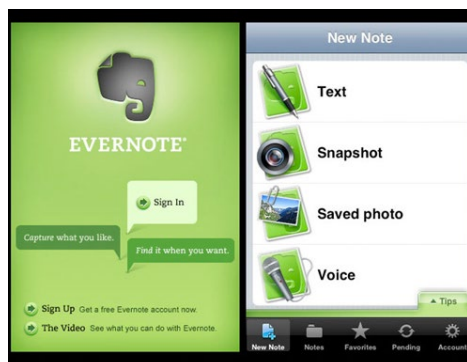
EVERNOTE®

Sign In

Capture what you like.

Find it when you want.

Sign Up Get a free Evernote account now.

The Video See what you can do with Evernote.

New Note

Text

Snapshot

Saved photo

Voice

▲ Tips

New Note

Notes

Favorites

Pending

Account